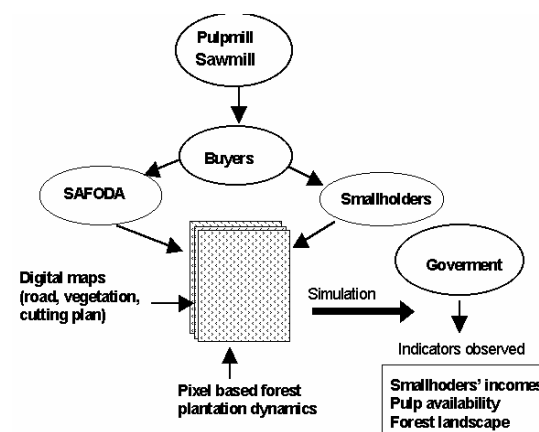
Pulpmill
Sawmill

Buyers

SAFODA

Smallholders

Digital maps (road, vegetation, cutting plan)

Goverment

Simulation

Indicators observed

Pixel based forest plantation dynamics

Smallhoders' incomes
Pulp availability
Forest landscape